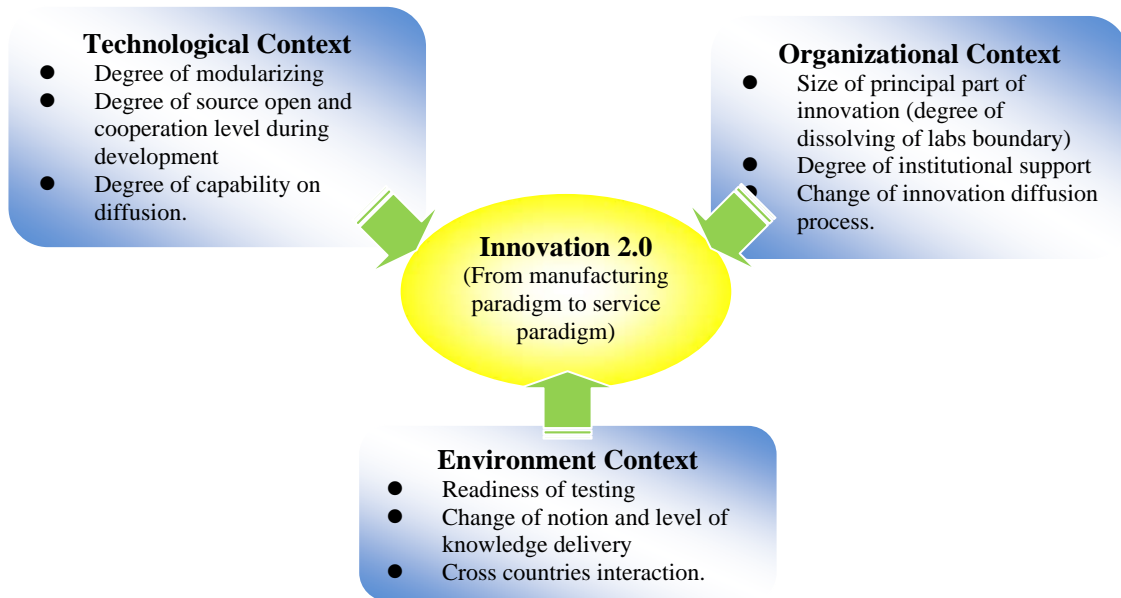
**Technological Context**
- Degree of modularizing
- Degree of source open and cooperation level during development
- Degree of capability on diffusion.

**Organizational Context**
- Size of principal part of innovation (degree of dissolving of labs boundary)
- Degree of institutional support
- Change of innovation diffusion process.

**Innovation 2.0**
(From manufacturing paradigm to service paradigm)

**Environment Context**
- Readiness of testing
- Change of notion and level of knowledge delivery
- Cross countries interaction.